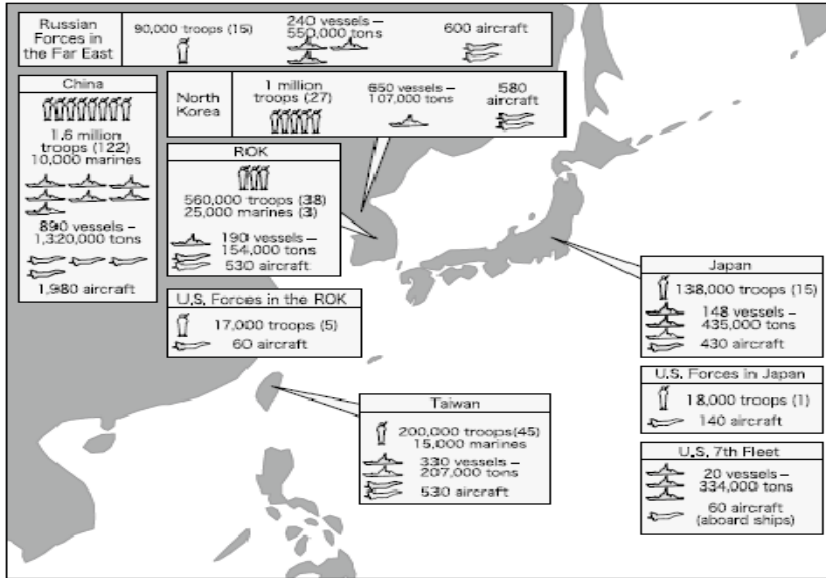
Russian Forces in the Far East
90,000 troops (15)
240 vessels – 550,000 tons
600 aircraft

China
1.6 million troops (122)
10,000 marines
890 vessels – 1,320,000 tons
1,980 aircraft

North Korea
1 million troops (27)
650 vessels – 107,000 tons
580 aircraft

ROK
560,000 troops (38)
25,000 marines (3)
190 vessels – 154,000 tons
530 aircraft

U.S. Forces in the ROK
17,000 troops (5)
60 aircraft

Japan
138,000 troops (15)
148 vessels – 435,000 tons
430 aircraft

U.S. Forces in Japan
18,000 troops (1)
140 aircraft

Taiwan
200,000 troops(45)
15,000 marines
330 vessels – 207,000 tons
530 aircraft

U.S. 7th Fleet
20 vessels – 334,000 tons
60 aircraft (aboard ships)